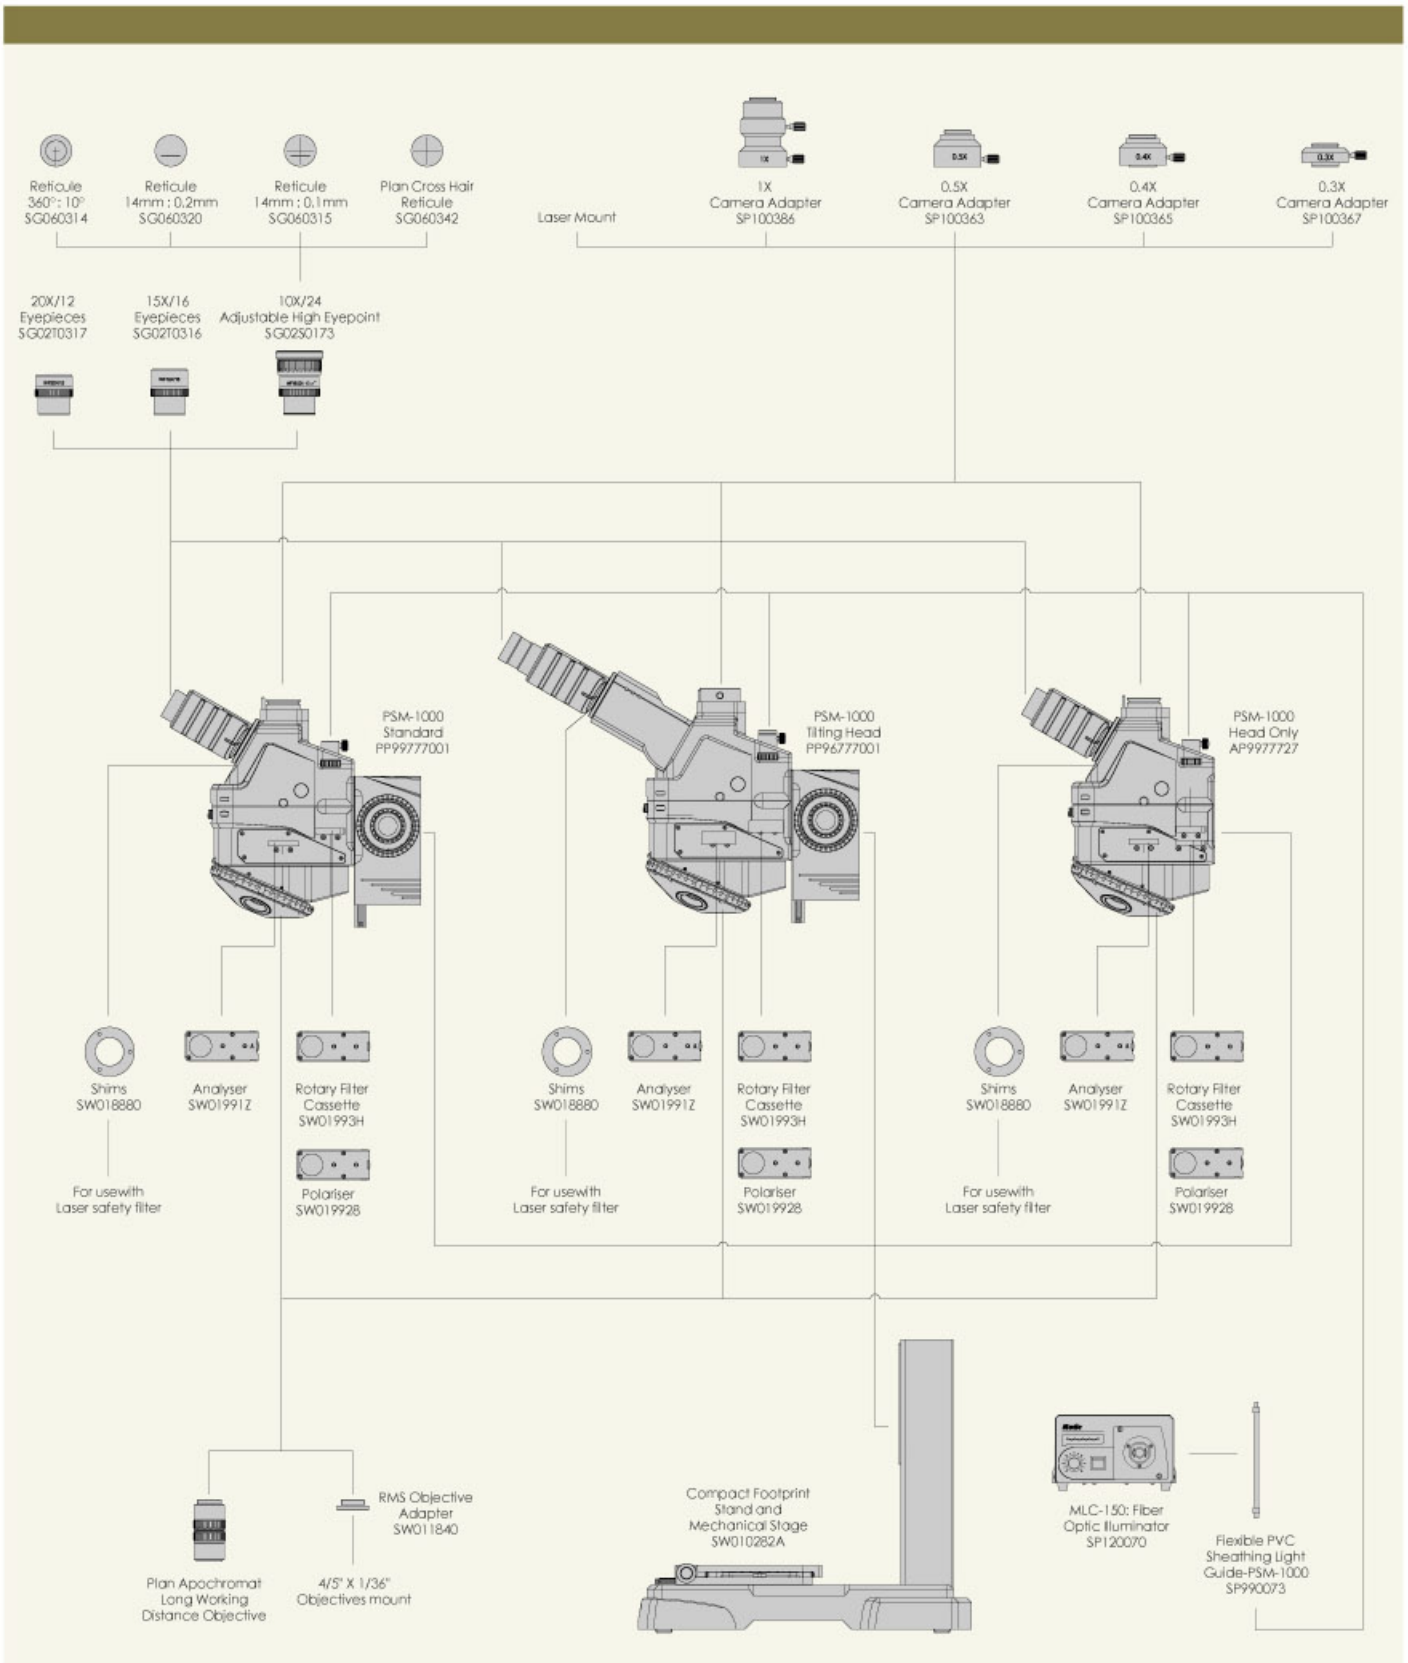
Reticule
360°: 10°
SG060314

Reticule
14mm : 0.2mm
SG060320

Reticule
14mm : 0.1mm
SG060315

Plan Cross Hair
Reticule
SG060342

Laser Mount

1X
1X
Camera Adapter
SP100386

0.5X
0.5X
Camera Adapter
SP100363

0.4X
0.4X
Camera Adapter
SP100365

0.3X
0.3X
Camera Adapter
SP100367

20X/12
Eyepieces
SG02T0317

15X/16
Eyepieces
SG02T0316

10X/24
Adjustable High Eyepoint
SG02S0173

PSM-1000
Standard
PP99777001

PSM-1000
Tilting Head
PP96777001

PSM-1000
Head Only
AP9977727

Shims
SW018880

Analyser
SW01991Z

Rotary Filter
Cassette
SW01993H

Polariser
SW019928

For usewith
Laser safety filter

Shims
SW018880

Analyser
SW01991Z

Rotary Filter
Cassette
SW01993H

Polariser
SW019928

For usewith
Laser safety filter

Shims
SW018880

Analyser
SW01991Z

Rotary Filter
Cassette
SW01993H

Polariser
SW019928

For usewith
Laser safety filter

RMS Objective
Adapter
SW011840

Plan Apochromat
Long Working
Distance Objective

4/5" X 1/36"
Objectives mount

Compact Footprint
Stand and
Mechanical Stage
SW010282A

MLC-150: Fiber
Optic Illuminator
SP120070

Flexible PVC
Sheathing Light
Guide-PSM-1000
SP990073